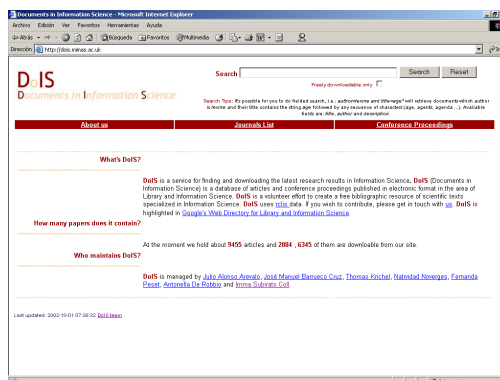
Documents in Information Science - Microsoft Internet Explorer

Archivo Edición Ver Favoritos Herramientas Ayuda

Atrás Búsqueda Favoritos Multimedia

Dirección http://dois.mimas.ac.uk

DoIS
Documents in Information Science

Search Search Reset

Freely downloadable only

Search Tips: Its possible for you to do fielded search, i.e., author=levine and title=age* will retrieve documents which author is levine and their title contains the string age followed by any sequence of character (age, agents, agenda ...). Available fields are: title, author and description.

About us | Journals List | Conference Proceedings

What's DoIS?

DoIS is a service for finding and downloading the latest research results in Information Science. DoIS (Documents in Information Science) is a database of articles and conference proceedings published in electronic format in the area of Library and Information Science. DoIS is a volunteer effort to create a free bibliographic resource of scientific texts specialized in Information Science. DoIS uses rclis data. If you wish to contribute, please get in touch with us. DoIS is highlighted in Google's Web Directory for Library and Information Science.

How many papers does it contain?

At the moment we hold about 9455 articles and 2884 , 6345 of them are downloable from our site.

Who maintains DoIS?

DoIS is managed by Julio Alonso Arevalo, José Manuel Barrueco Cruz, Thomas Krichel, Natividad Noverges, Fernanda Peset, Antonella De Robbio and Imma Subirats Coll.

Last updated: 2002-10-01 07:36:32 DoIS team